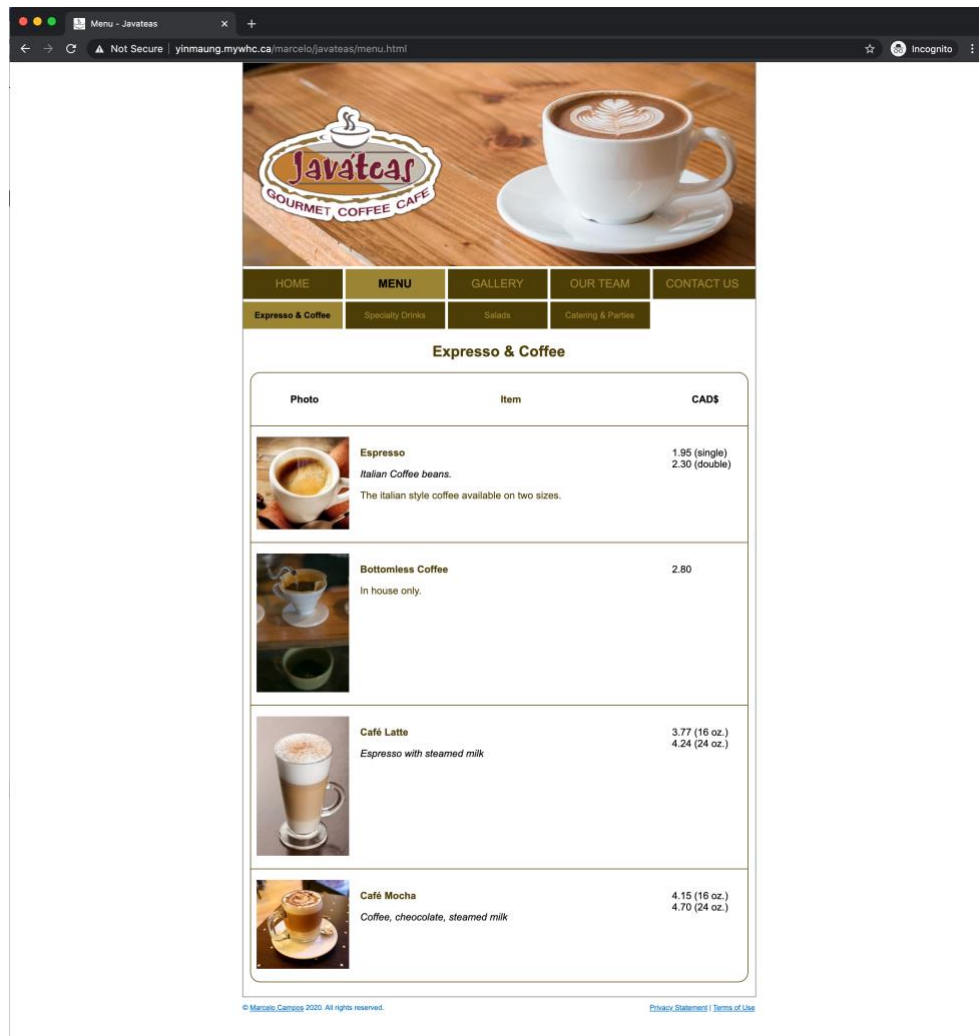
Menu - Javateas × +

Not Secure | yinmaung.mywhc.ca/marcelo/javateas/menu.html

Incognito

Javateas GOURMET COFFEE CAFE

HOME MENU GALLERY OUR TEAM CONTACT US

Expresso & Coffee Specialty Drinks Salads Catering & Parties

Expresso & Coffee

| Photo | Item | CAD$ |
|---|---|---|
| | **Espresso** *Italian Coffee beans.* The italian style coffee available on two sizes. | 1.95 (single) 2.30 (double) |
| | **Bottomless Coffee** In house only. | 2.80 |
| | **Café Latte** *Espresso with steamed milk* | 3.77 (16 oz.) 4.24 (24 oz.) |
| | **Café Mocha** *Coffee, cheocolate, steamed milk* | 4.15 (16 oz.) 4.70 (24 oz.) |

© Marcelo Campos 2020. All rights reserved.

Privacy Statement | Terms of Use